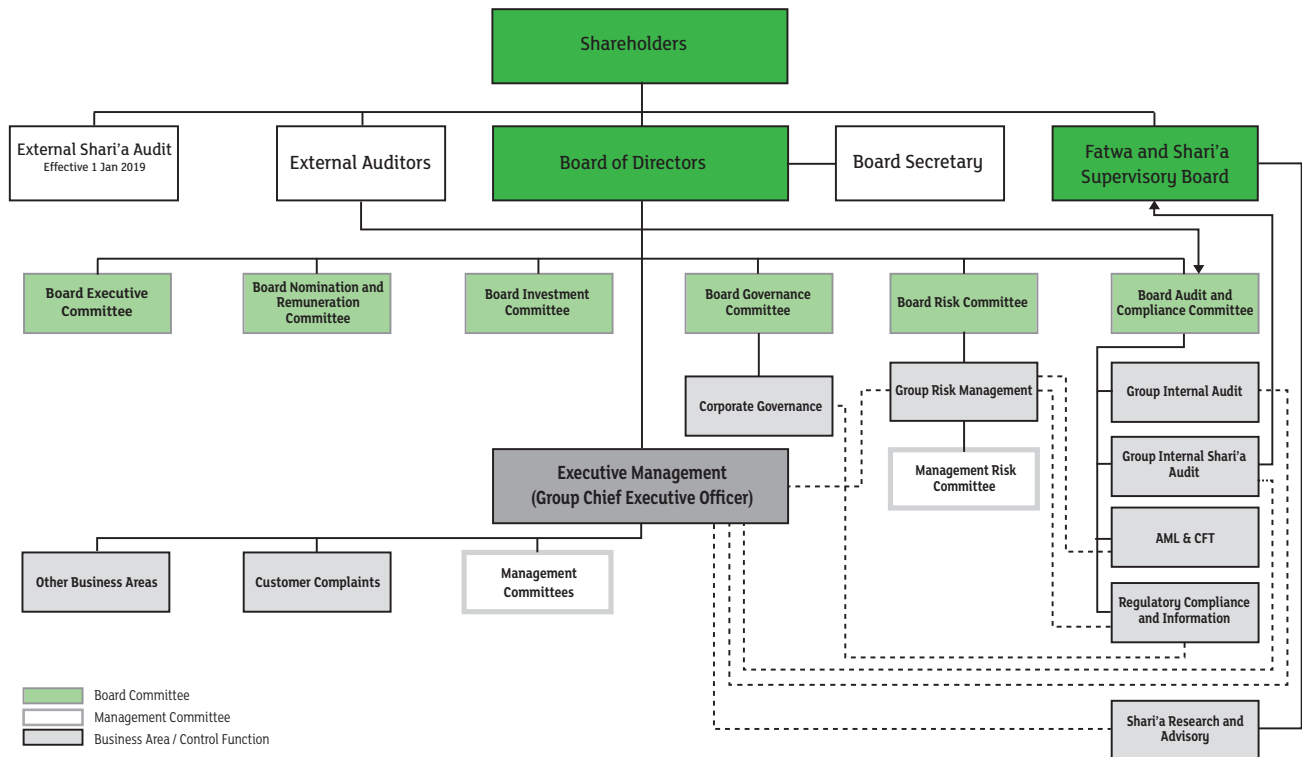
Shareholders

External Shari'a Audit
Effective 1 Jan 2019

External Auditors

Board of Directors

Board Secretary

Fatwa and Shari'a Supervisory Board

Board Executive Committee

Board Nomination and Remuneration Committee

Board Investment Committee

Board Governance Committee

Board Risk Committee

Board Audit and Compliance Committee

Corporate Governance

Group Risk Management

Group Internal Audit

Group Internal Shari'a Audit

Management Risk Committee

Executive Management
(Group Chief Executive Officer)

AML & CFT

Regulatory Compliance and Information

Other Business Areas

Customer Complaints

Management Committees

Shari'a Research and Advisory

Board Committee
Management Committee
Business Area / Control Function